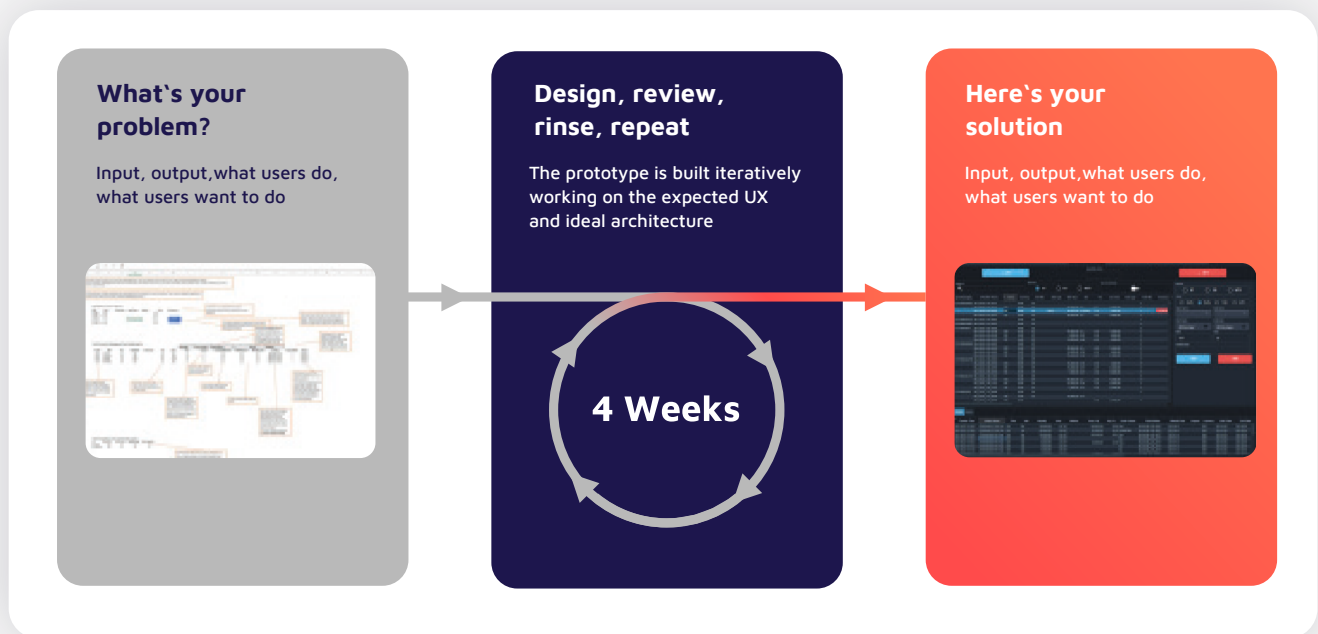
What`s your problem?

Input, output,what users do, what users want to do

Design, review, rinse, repeat

The prototype is built iteratively working on the expected UX and ideal architecture

4 Weeks

Here`s your solution

Input, output,what users do, what users want to do